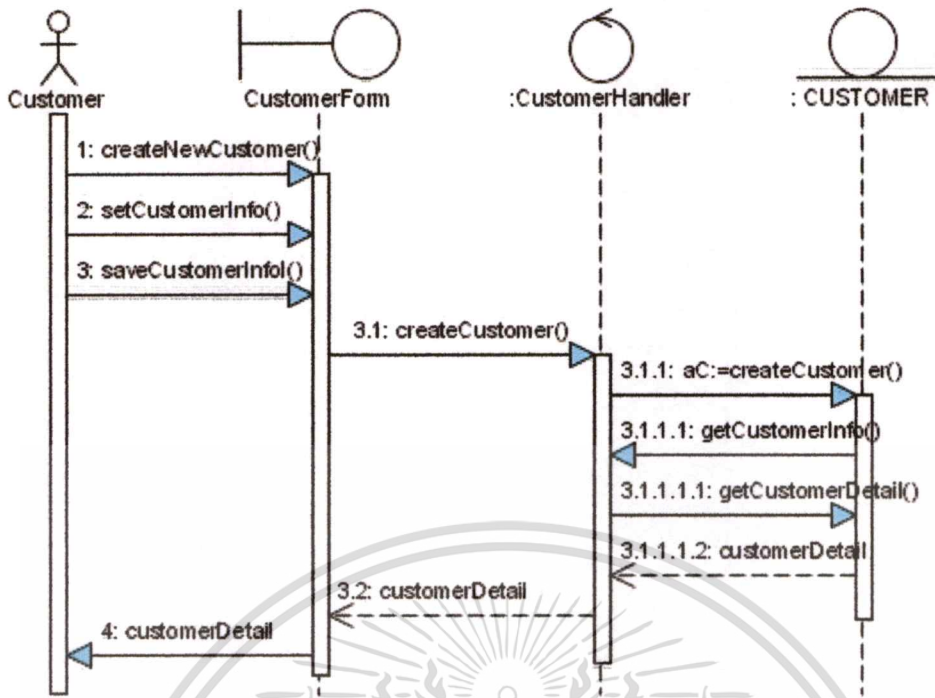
Customer

CustomerForm

:CustomerHandler

: CUSTOMER

1: createNewCustomer()

2: setCustomerInfo()

3: saveCustomerInfol()

3.1: createCustomer()

3.1.1: aC:=createCustomer()

3.1.1.1: getCustomerInfo()

3.1.1.1.1: getCustomerDetail()

3.1.1.1.2: customerDetail

3.2: customerDetail

4: customerDetail